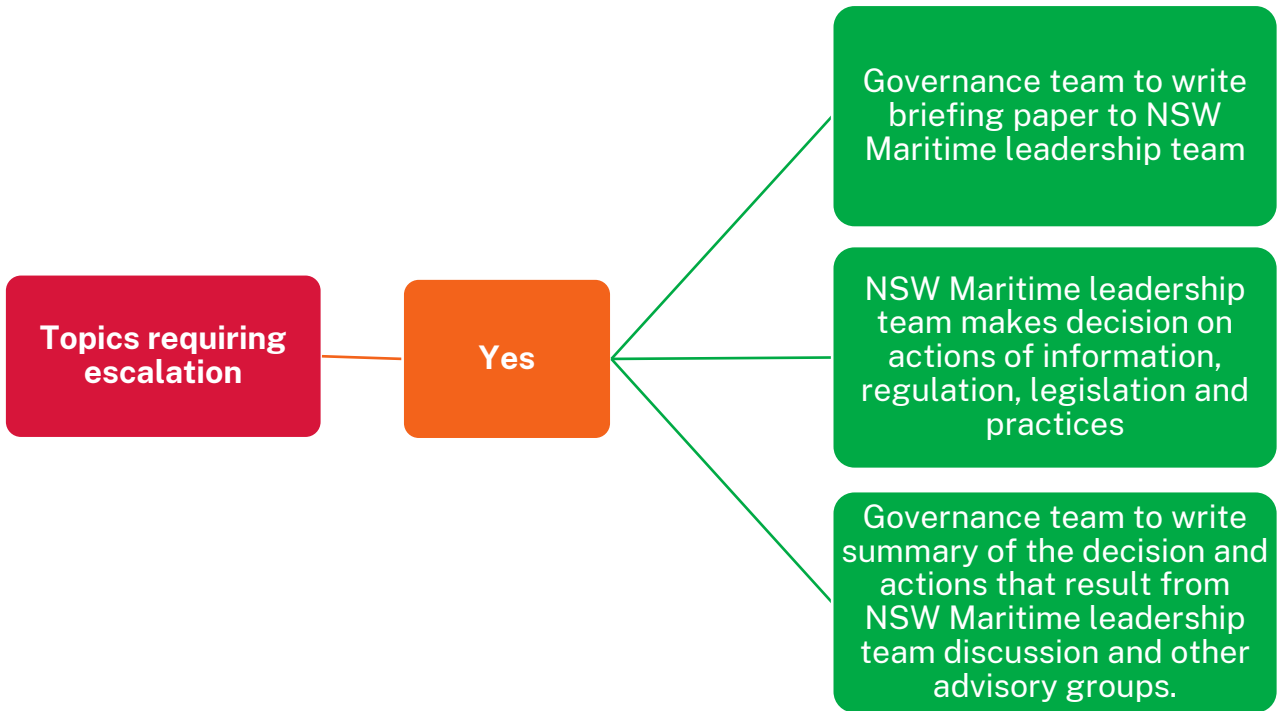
Topics requiring escalation

Yes

Governance team to write briefing paper to NSW Maritime leadership team

NSW Maritime leadership team makes decision on actions of information, regulation, legislation and practices

Governance team to write summary of the decision and actions that result from NSW Maritime leadership team discussion and other advisory groups.